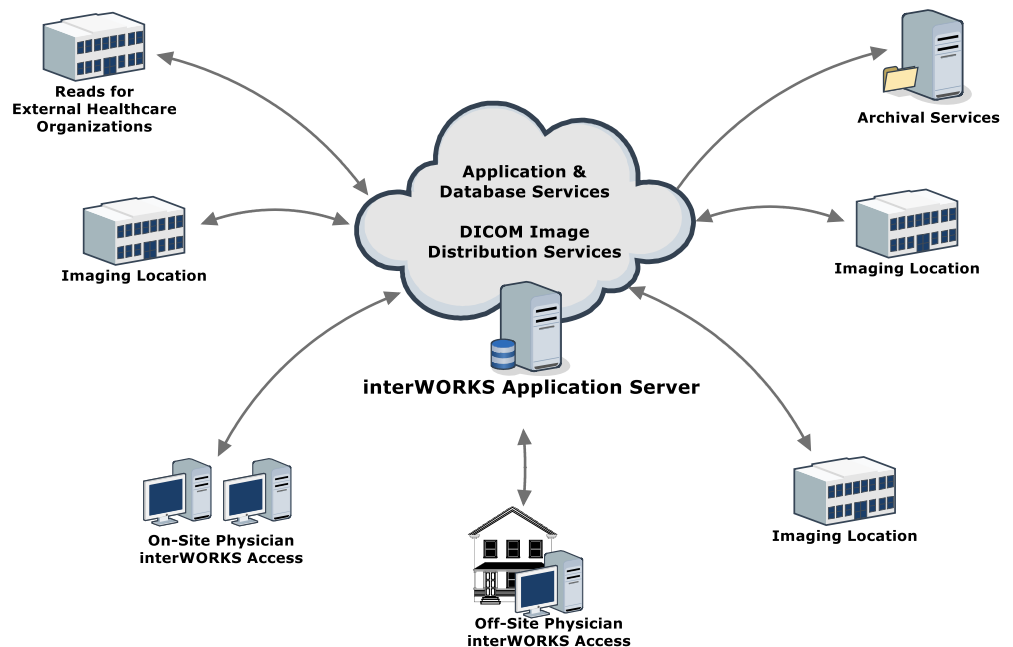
Reads for External Healthcare Organizations

Archival Services

Application & Database Services

DICOM Image Distribution Services

Imaging Location

Imaging Location

interWORKS Application Server

On-Site Physician interWORKS Access

Imaging Location

Off-Site Physician interWORKS Access